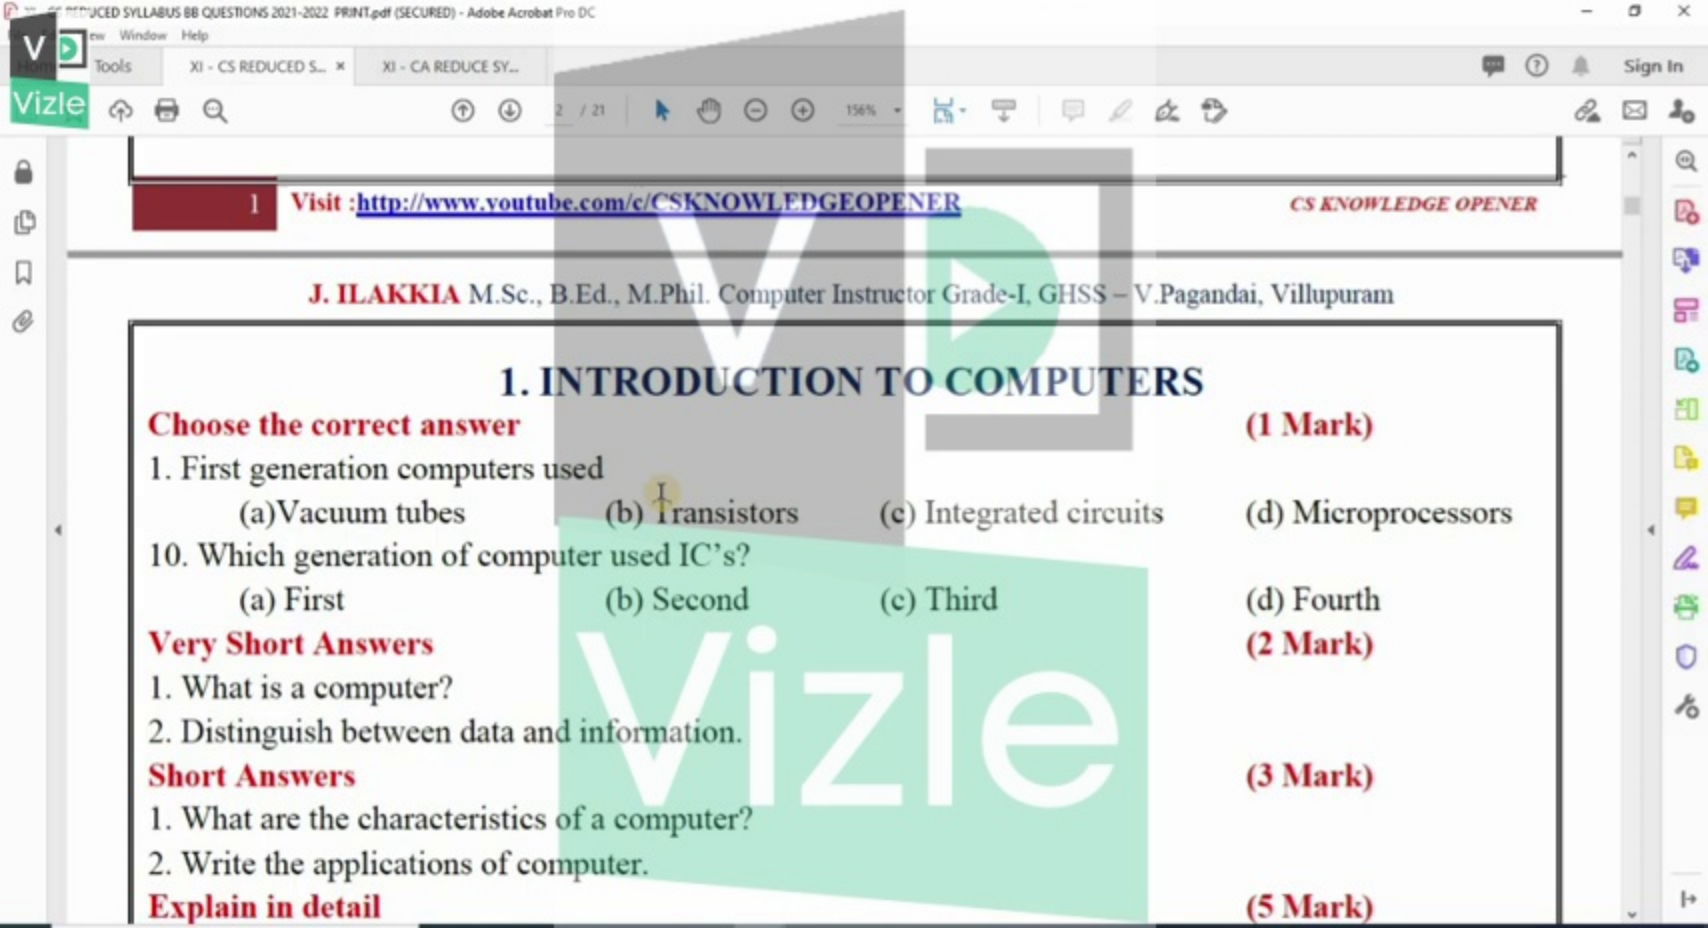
XI - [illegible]UCED SYLLABUS BB QUESTIONS 2021-2022 PRINT.pdf (SECURED) - Adobe Acrobat Pro DC

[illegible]ew Window Help

Vizle

Tools XI - CS REDUCED S... × XI - CA REDUCE SY...

Sign In

2 / 21 156%

1 Visit :http://www.youtube.com/c/CSKNOWLEDGEOPENER CS KNOWLEDGE OPENER

J. ILAKKIA M.Sc., B.Ed., M.Phil. Computer Instructor Grade-I, GHSS – V.Pagandai, Villupuram

1. INTRODUCTION TO COMPUTERS

Choose the correct answer (1 Mark)

1. First generation computers used

(a)Vacuum tubes (b) Transistors (c) Integrated circuits (d) Microprocessors

10. Which generation of computer used IC's?

(a) First (b) Second (c) Third (d) Fourth

Very Short Answers (2 Mark)

1. What is a computer?

2. Distinguish between data and information.

Short Answers (3 Mark)

1. What are the characteristics of a computer?

2. Write the applications of computer.

Explain in detail (5 Mark)

Vizle